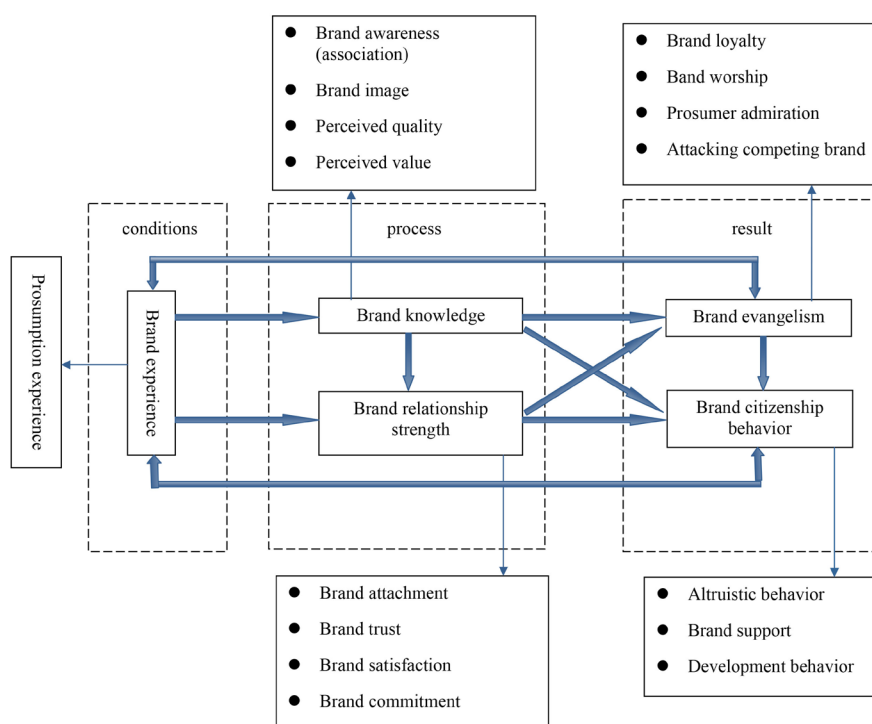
- Brand awareness (association)
- Brand image
- Perceived quality
- Perceived value

- Brand loyalty
- Band worship
- Prosumer admiration
- Attacking competing brand

conditions

process

result

Prosumption experience

Brand experience

Brand knowledge

Brand relationship strength

Brand evangelism

Brand citizenship behavior

- Brand attachment
- Brand trust
- Brand satisfaction
- Brand commitment

- Altruistic behavior
- Brand support
- Development behavior